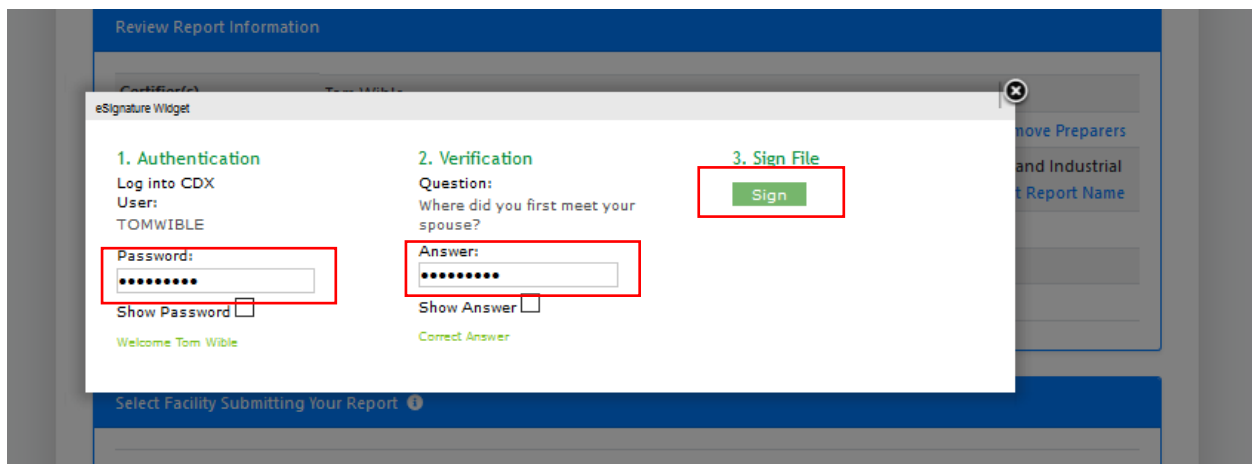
Review Report Information

Certifier(s) Tom Wible

eSignature Widget

1. Authentication
Log into CDX
User:
TOMWIBLE
Password:
•••••••••
Show Password
Welcome Tom Wible

2. Verification
Question:
Where did you first meet your spouse?
Answer:
•••••••••
Show Answer
Correct Answer

3. Sign File
Sign

move Preparers
and Industrial
t Report Name

Select Facility Submitting Your Report